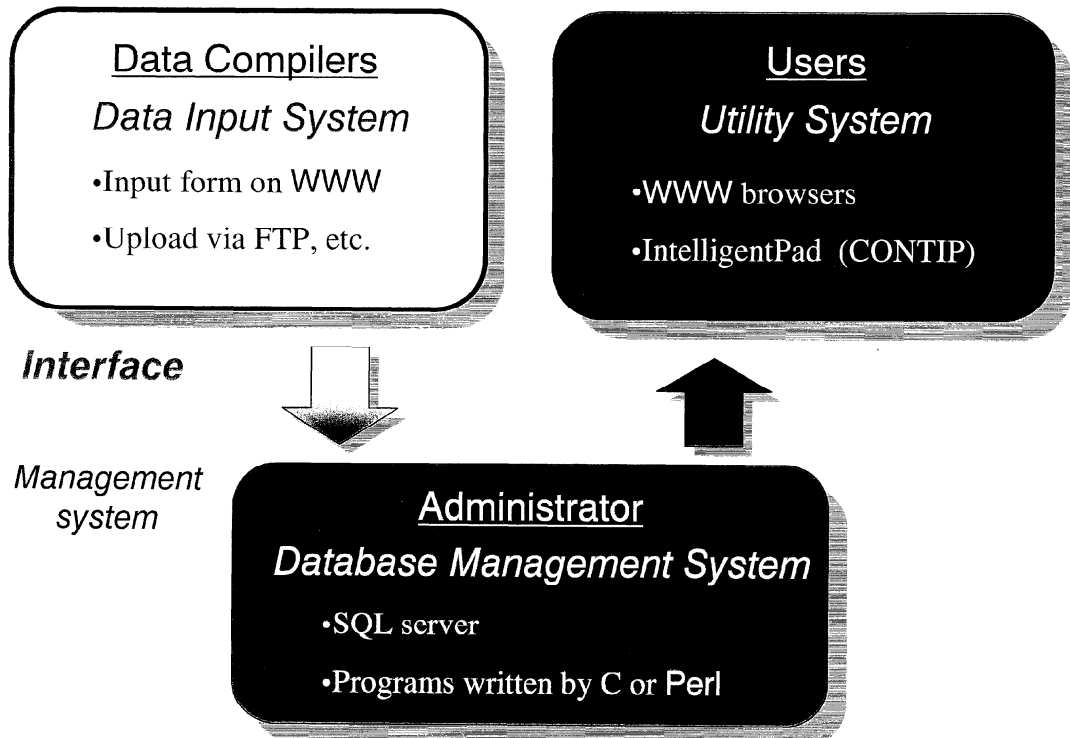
Data Compilers
Data Input System
•Input form on WWW
•Upload via FTP, etc.

Users
Utility System
•WWW browsers
•IntelligentPad (CONTIP)

Interface

Management system

Administrator
Database Management System
•SQL server
•Programs written by C or Perl